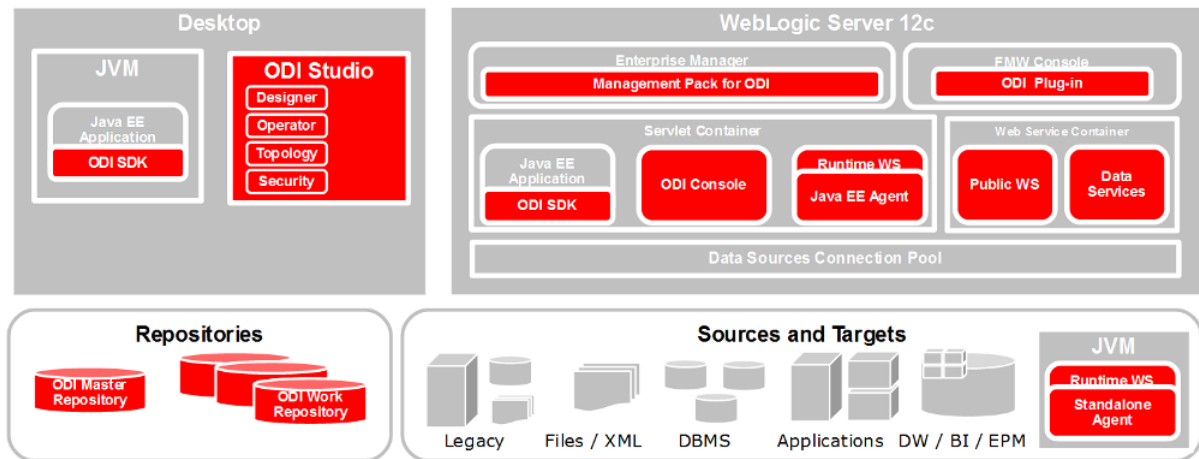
Desktop

JVM

Java EE Application

ODI SDK

ODI Studio

Designer

Operator

Topology

Security

WebLogic Server 12c

Enterprise Manager

Management Pack for ODI

FMW Console

ODI Plug-in

Servlet Container

Java EE Application

ODI SDK

ODI Console

Runtime WS

Java EE Agent

Web Service Container

Public WS

Data Services

Data Sources Connection Pool

Repositories

ODI Master Repository

ODI Work Repository

Sources and Targets

Legacy

Files / XML

DBMS

Applications

DW / BI / EPM

JVM

Runtime WS

Standalone Agent